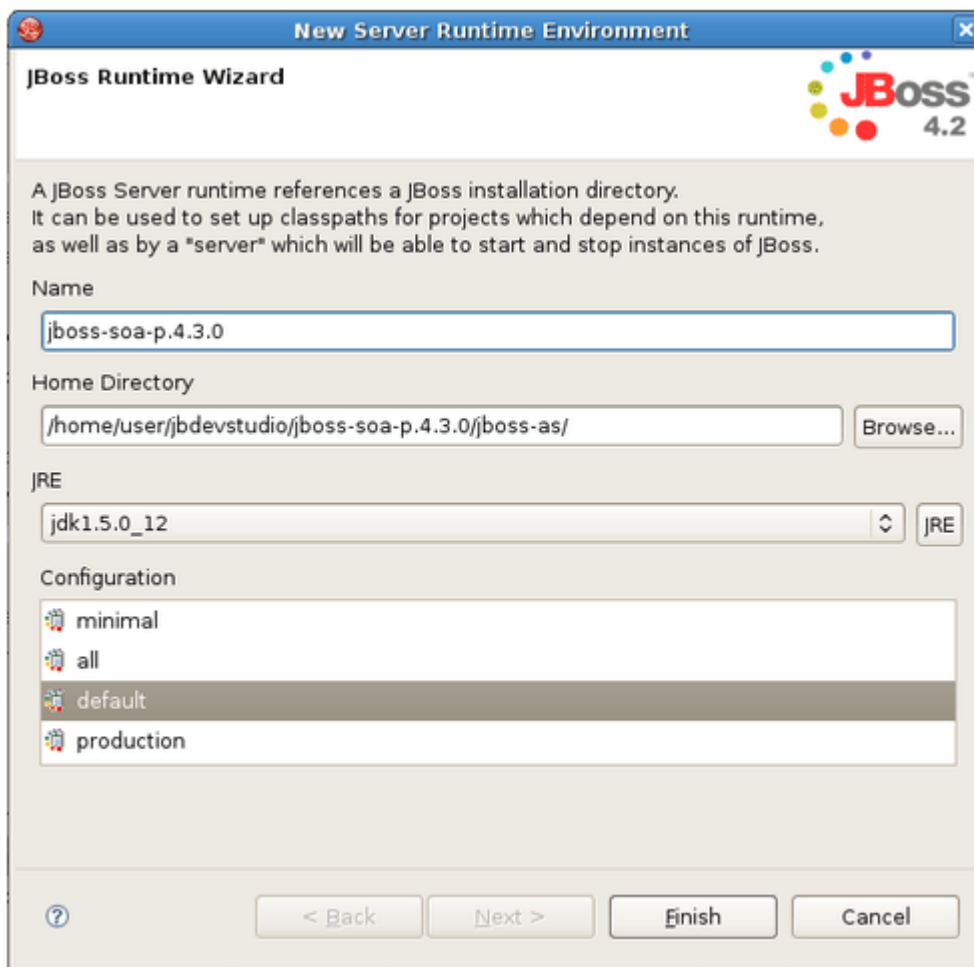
New Server Runtime Environment

JBoss Runtime Wizard

JBoss 4.2

A JBoss Server runtime references a JBoss installation directory.
It can be used to set up classpaths for projects which depend on this runtime,
as well as by a "server" which will be able to start and stop instances of JBoss.

Name

jboss-soa-p.4.3.0

Home Directory

/home/user/jbdevstudio/jboss-soa-p.4.3.0/jboss-as/

Browse...

JRE

jdk1.5.0_12

JRE

Configuration

minimal
all
default
production

?

< Back

Next >

Finish

Cancel